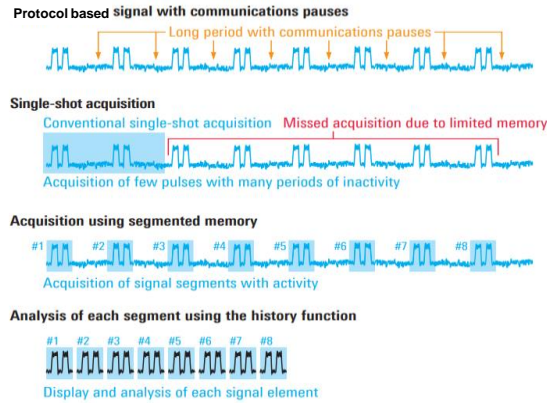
Protocol based signal with communications pauses

Long period with communications pauses

Single-shot acquisition

Conventional single-shot acquisition

Missed acquisition due to limited memory

Acquisition of few pulses with many periods of inactivity

Acquisition using segmented memory

#1 #2 #3 #4 #5 #6 #7 #8

Acquisition of signal segments with activity

Analysis of each segment using the history function

#1 #2 #3 #4 #5 #6 #7 #8

Display and analysis of each signal element